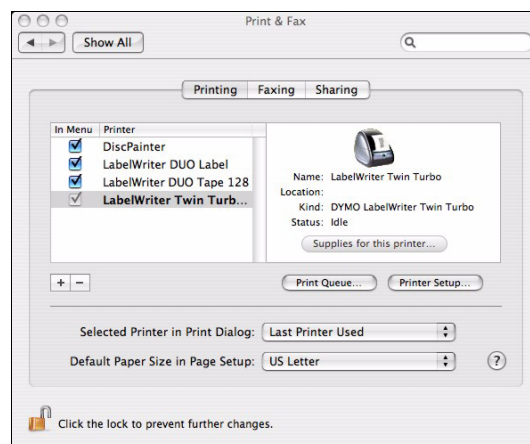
Print & Fax

Show All

Printing | Faxing | Sharing

| In Menu | Printer |
|---|---|
| ☑ | DiscPainter |
| ☑ | LabelWriter DUO Label |
| ☑ | LabelWriter DUO Tape 128 |
| ☑ | LabelWriter Twin Turb... |

Name: LabelWriter Twin Turbo
Location:
Kind: DYMO LabelWriter Twin Turbo
Status: Idle

Supplies for this printer...

+ −

Print Queue...

Printer Setup...

Selected Printer in Print Dialog: Last Printer Used

Default Paper Size in Page Setup: US Letter

?

Click the lock to prevent further changes.